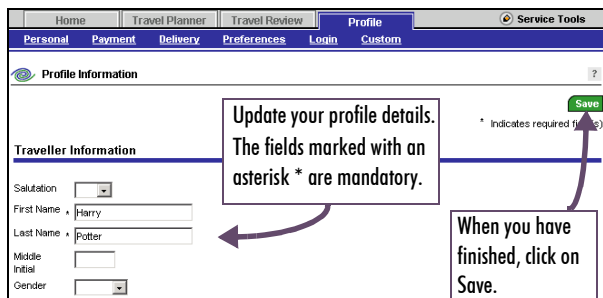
Home | Travel Planner | Travel Review | Profile | Service Tools

Personal | Payment | Delivery | Preferences | Login | Custom

Profile Information

?

Update your profile details. The fields marked with an asterisk * are mandatory.

Save

* Indicates required fi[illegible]s)

Traveller Information

Salutation

First Name * Harry

Last Name * Potter

Middle Initial

Gender

When you have finished, click on Save.